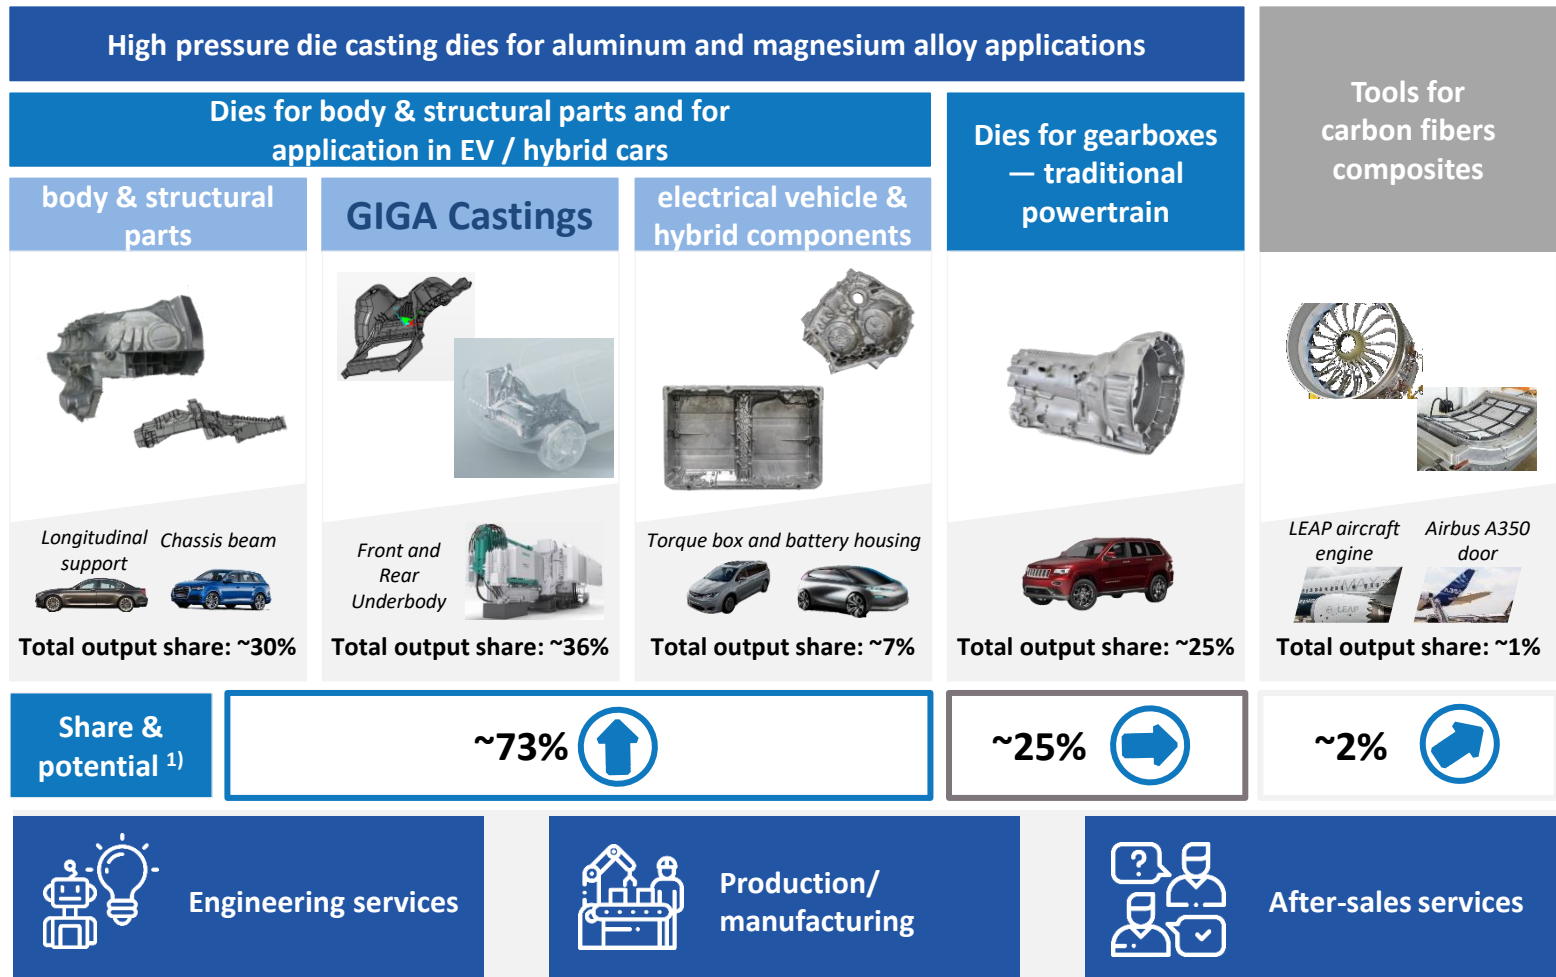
High pressure die casting dies for aluminum and magnesium alloy applications

Dies for body & structural parts and for application in EV / hybrid cars

Dies for gearboxes — traditional powertrain

Tools for carbon fibers composites

body & structural parts

GIGA Castings

electrical vehicle & hybrid components

Longitudinal support

Chassis beam

Total output share: ~30%

Front and Rear Underbody

Total output share: ~36%

Torque box and battery housing

Total output share: ~7%

Total output share: ~25%

LEAP aircraft engine

Airbus A350 door

Total output share: ~1%

Share & potential $^{1)}$

~73%

~25%

~2%

Engineering services

Production/ manufacturing

After-sales services